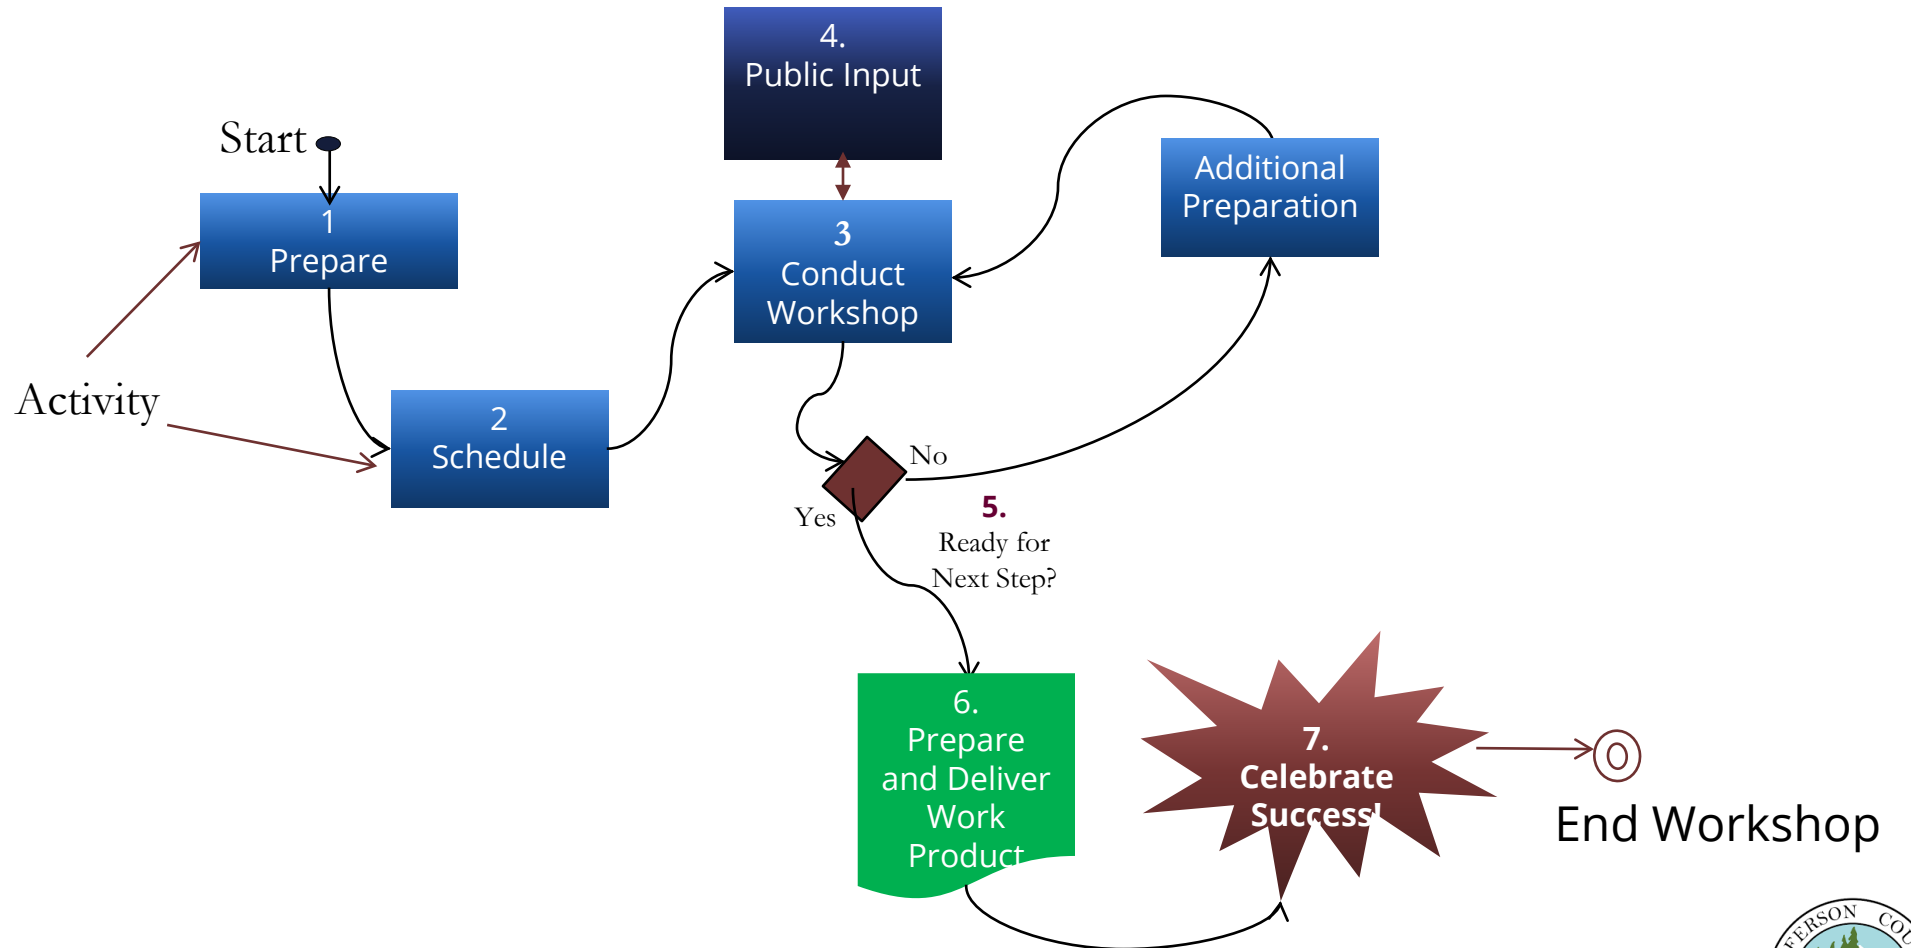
Start

1
Prepare

Activity

2
Schedule

4.
Public Input

3
Conduct Workshop

Additional Preparation

No

Yes

5.
Ready for Next Step?

6.
Prepare and Deliver Work Product

7.
Celebrate Success!

End Workshop

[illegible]ERSON CO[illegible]